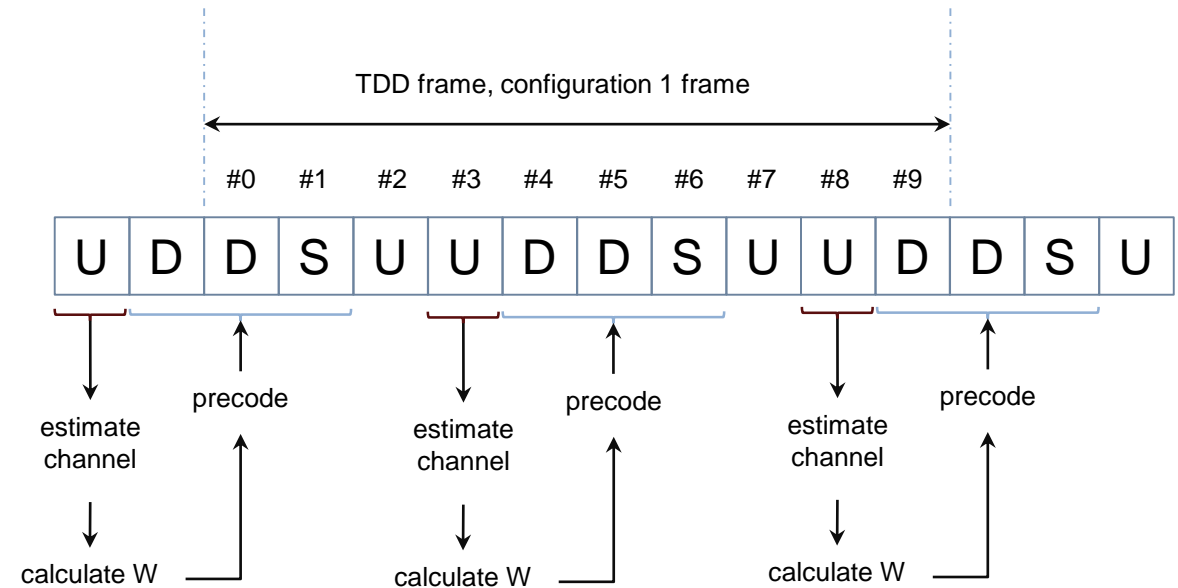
TDD frame, configuration 1 frame

#0 #1 #2 #3 #4 #5 #6 #7 #8 #9

U D D S U U D D S U U D D S U

estimate channel

calculate W

precode

estimate channel

calculate W

precode

estimate channel

calculate W

precode